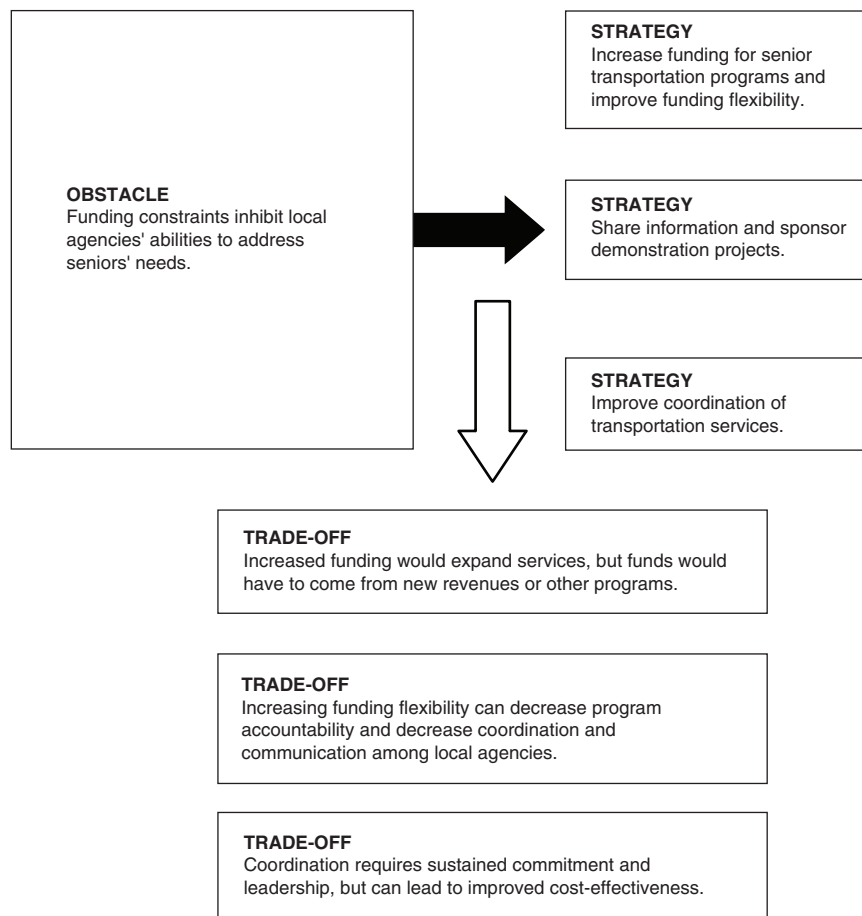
OBSTACLE
Funding constraints inhibit local agencies' abilities to address seniors' needs.

STRATEGY
Increase funding for senior transportation programs and improve funding flexibility.

STRATEGY
Share information and sponsor demonstration projects.

STRATEGY
Improve coordination of transportation services.

TRADE-OFF
Increased funding would expand services, but funds would have to come from new revenues or other programs.

TRADE-OFF
Increasing funding flexibility can decrease program accountability and decrease coordination and communication among local agencies.

TRADE-OFF
Coordination requires sustained commitment and leadership, but can lead to improved cost-effectiveness.